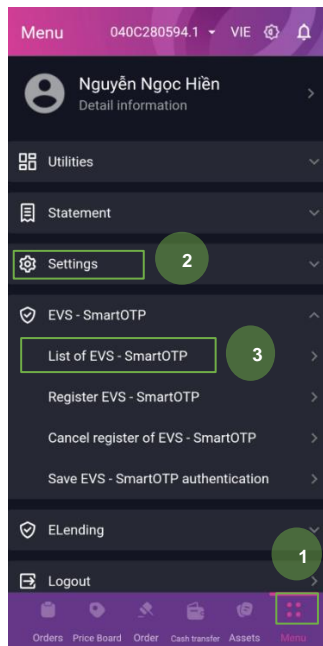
Menu 040C280594.1 VIE

Nguyễn Ngọc Hiền
Detail information

Utilities

Statement

Settings

2

EVS - SmartOTP

List of EVS - SmartOTP

3

Register EVS - SmartOTP

Cancel register of EVS - SmartOTP

Save EVS - SmartOTP authentication

ELending

1

Logout

Orders Price Board Order Cash transfer Assets Menu